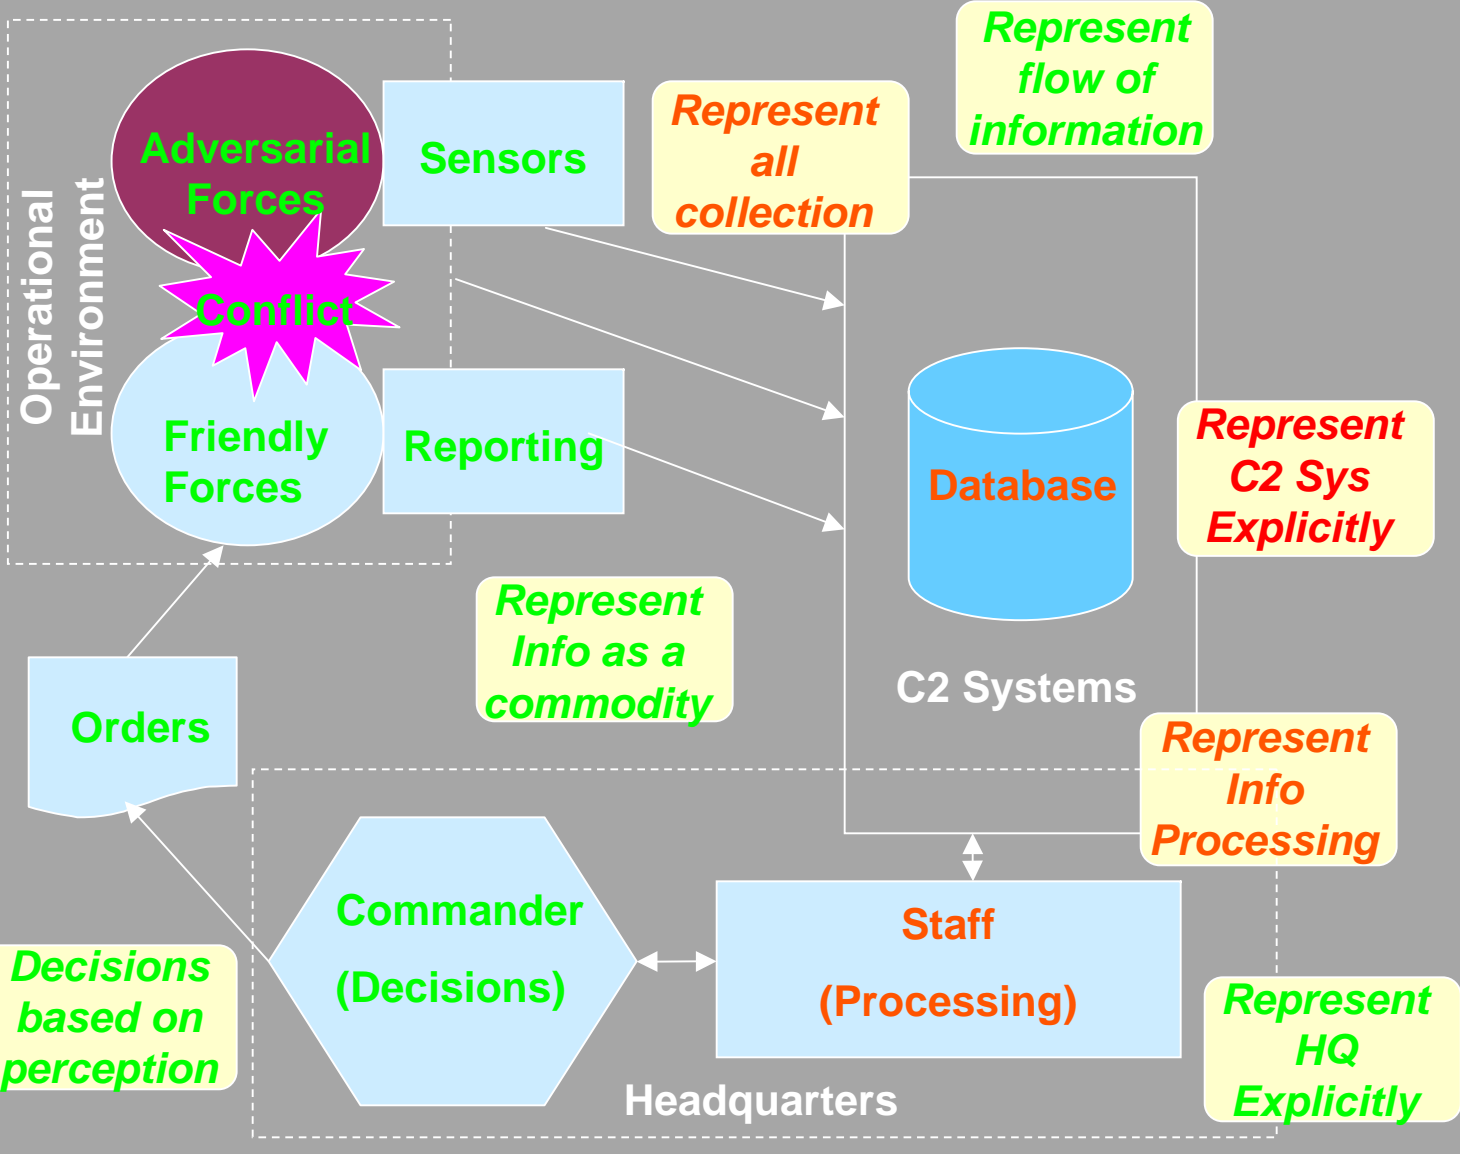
Operational Environment

Adversarial Forces

Conflict

Friendly Forces

Sensors

Reporting

Represent all collection

Represent flow of information

Database

C2 Systems

Represent C2 Sys Explicitly

Represent Info as a commodity

Orders

Represent Info Processing

Commander

(Decisions)

Staff

(Processing)

Decisions based on perception

Headquarters

Represent HQ Explicitly